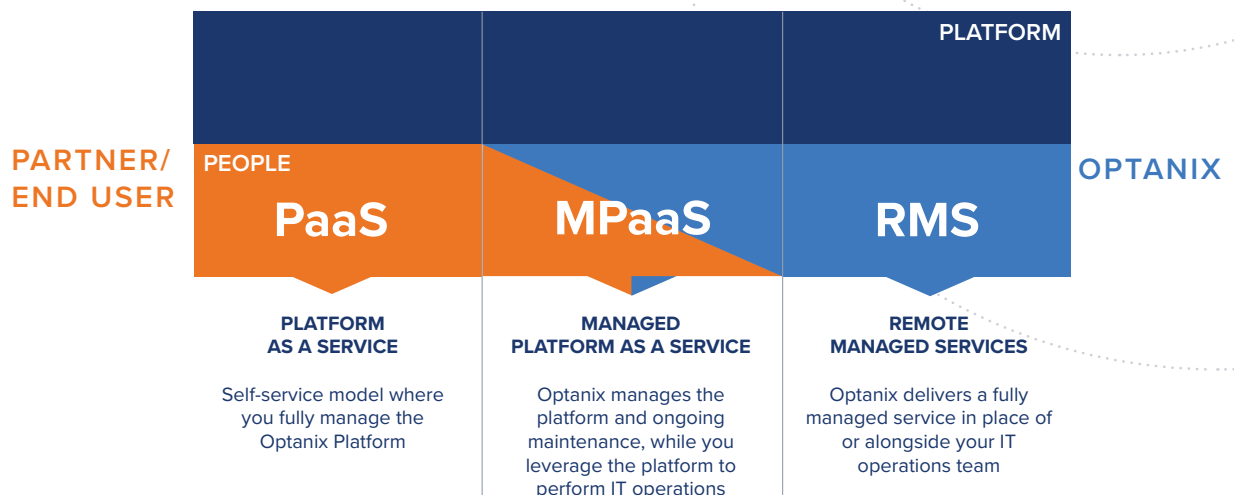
PLATFORM

PARTNER/
END USER

PEOPLE

PaaS

MPaaS

RMS

OPTANIX

PLATFORM
AS A SERVICE

Self-service model where you fully manage the Optanix Platform

MANAGED
PLATFORM AS A SERVICE

Optanix manages the platform and ongoing maintenance, while you leverage the platform to perform IT operations

REMOTE
MANAGED SERVICES

Optanix delivers a fully managed service in place of or alongside your IT operations team